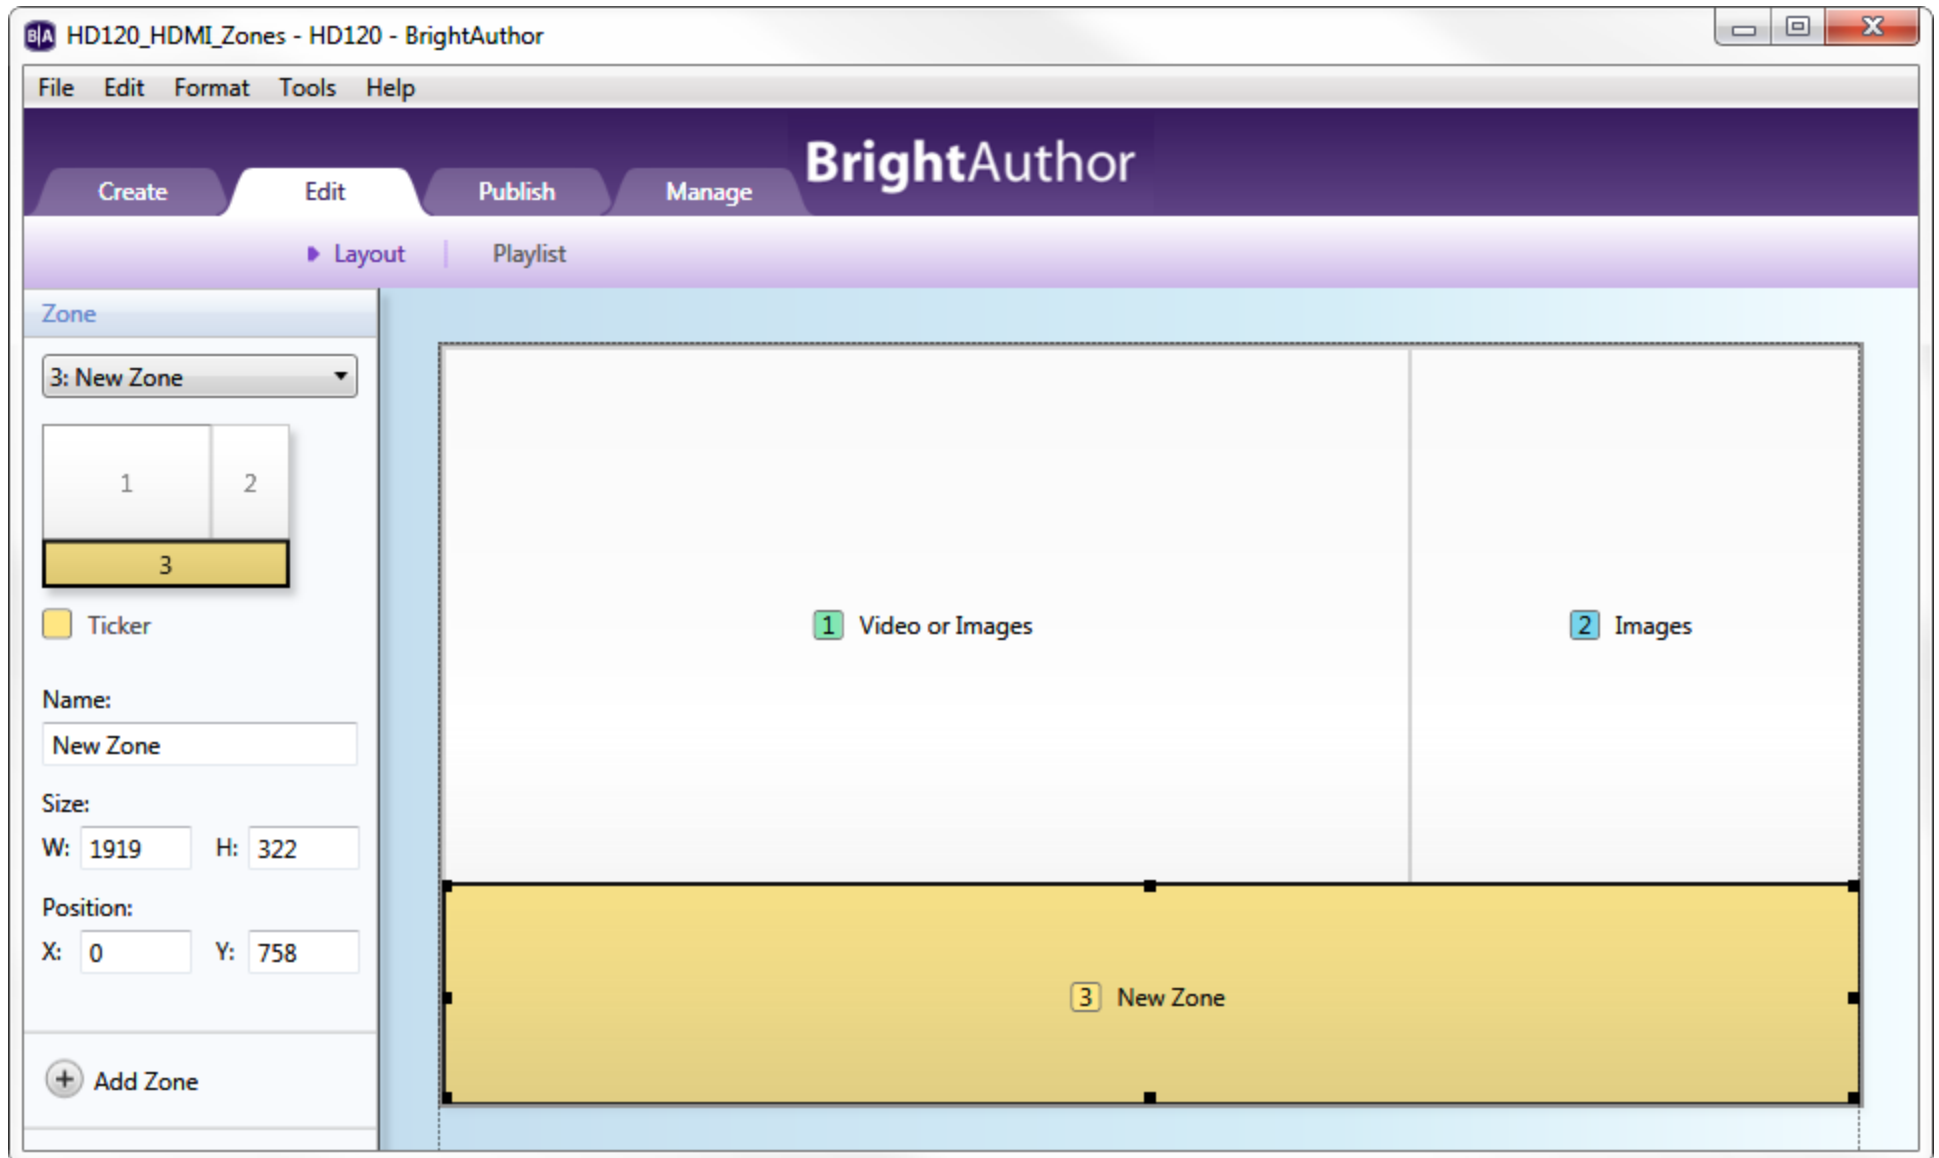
HD120_HDMI_Zones - HD120 - BrightAuthor

File Edit Format Tools Help

Create Edit Publish Manage

BrightAuthor

Layout | Playlist

Zone

3: New Zone

1 2

3

Ticker

Name:

New Zone

Size:

W: 1919 H: 322

Position:

X: 0 Y: 758

Add Zone

1 Video or Images

2 Images

3 New Zone